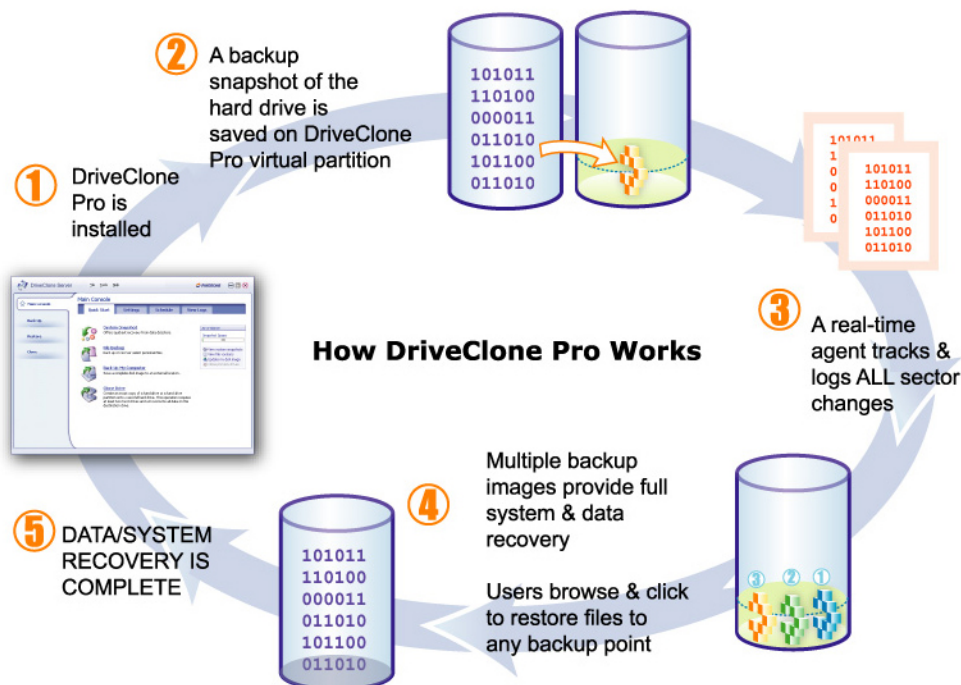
2 A backup snapshot of the hard drive is saved on DriveClone Pro virtual partition

101011
110100
000011
011010
101100
011010

1 DriveClone Pro is installed

101011
1
0
0
1
0

101011
110100
000011
011010
101100
011010

DriveClone Server
Main Console
Quick Start
Settings
Schedule
View Logs

How DriveClone Pro Works

3 A real-time agent tracks & logs ALL sector changes

4 Multiple backup images provide full system & data recovery

Users browse & click to restore files to any backup point

5 DATA/SYSTEM RECOVERY IS COMPLETE

101011
110100
000011
011010
101100
011010

3 2 1